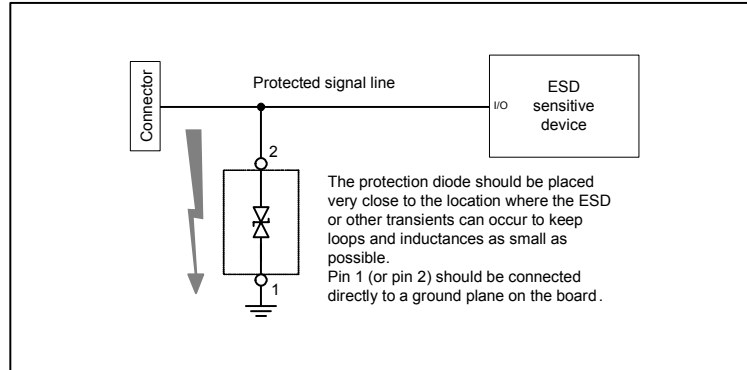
Connector

Protected signal line

I/O

ESD sensitive device

2

1

The protection diode should be placed very close to the location where the ESD or other transients can occur to keep loops and inductances as small as possible.
Pin 1 (or pin 2) should be connected directly to a ground plane on the board.